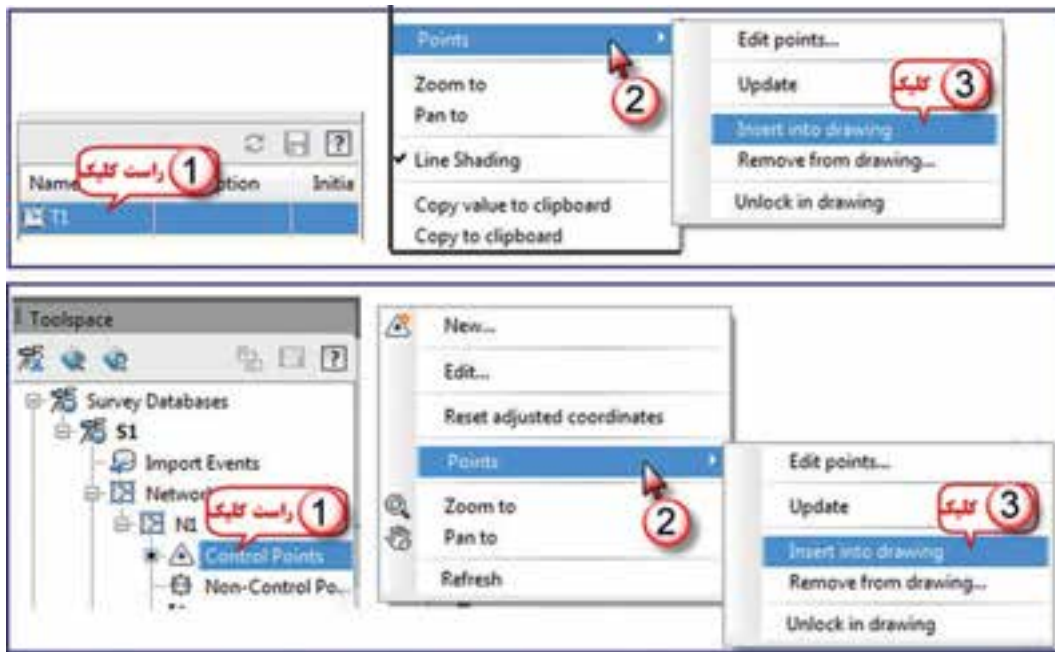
Name 1 راست کلیک ption Initia
T1

Points
Zoom to
Pan to
Line Shading
Copy value to clipboard
Copy to clipboard
2

Edit points...
Update
3 کلیک
Insert into drawing
Remove from drawing...
Unlock in drawing

Toolspace
Survey Databases
S1
Import Events
Netwo
N1 1 راست کلیک
Control Points
Non-Control Po...

New...
Edit...
Reset adjusted coordinates
Points
Zoom to
Pan to
Refresh
2

Edit points...
Update
3 کلیک
Insert into drawing
Remove from drawing...
Unlock in drawing